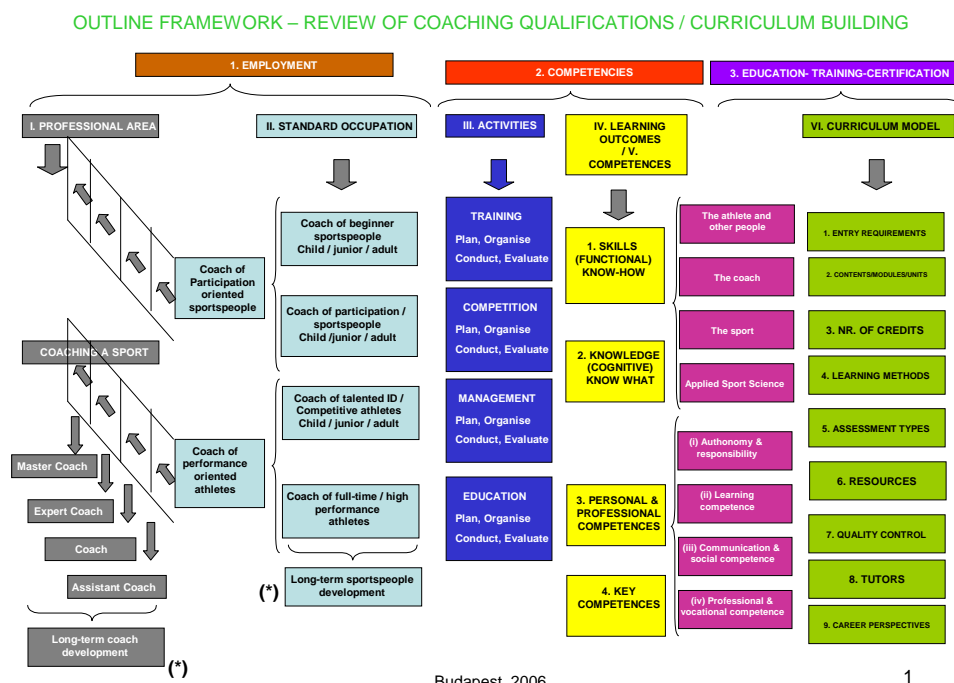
OUTLINE FRAMEWORK – REVIEW OF COACHING QUALIFICATIONS / CURRICULUM BUILDING

1. EMPLOYMENT

2. COMPETENCIES

3. EDUCATION- TRAINING-CERTIFICATION

I. PROFESSIONAL AREA

II. STANDARD OCCUPATION

III. ACTIVITIES

IV. LEARNING OUTCOMES / V. COMPETENCES

VI. CURRICULUM MODEL

Coach of Participation oriented sportspeople

COACHING A SPORT

Coach of performance oriented athletes

Master Coach

Expert Coach

Coach

Assistant Coach

Long-term coach development

(*)

Coach of beginner sportspeople Child / junior / adult

Coach of participation / sportspeople Child /junior / adult

Coach of talented ID / Competitive athletes Child / junior / adult

Coach of full-time / high performance athletes

(*)

Long-term sportspeople development

TRAINING
Plan, Organise
Conduct, Evaluate

COMPETITION
Plan, Organise
Conduct, Evaluate

MANAGEMENT
Plan, Organise
Conduct, Evaluate

EDUCATION
Plan, Organise
Conduct, Evaluate

1. SKILLS (FUNCTIONAL) KNOW-HOW

2. KNOWLEDGE (COGNITIVE) KNOW WHAT

3. PERSONAL & PROFESSIONAL COMPETENCES

4. KEY COMPETENCES

The athlete and other people

The coach

The sport

Applied Sport Science

(i) Authonomy & responsibility

(ii) Learning competence

(iii) Communication & social competence

(iv) Professional & vocational competence

1. ENTRY REQUIREMENTS

2. CONTENTS/MODULES/UNITS

3. NR. OF CREDITS

4. LEARNING METHODS

5. ASSESSMENT TYPES

6. RESOURCES

7. QUALITY CONTROL

8. TUTORS

9. CAREER PERSPECTIVES

Budapest, 2006

1